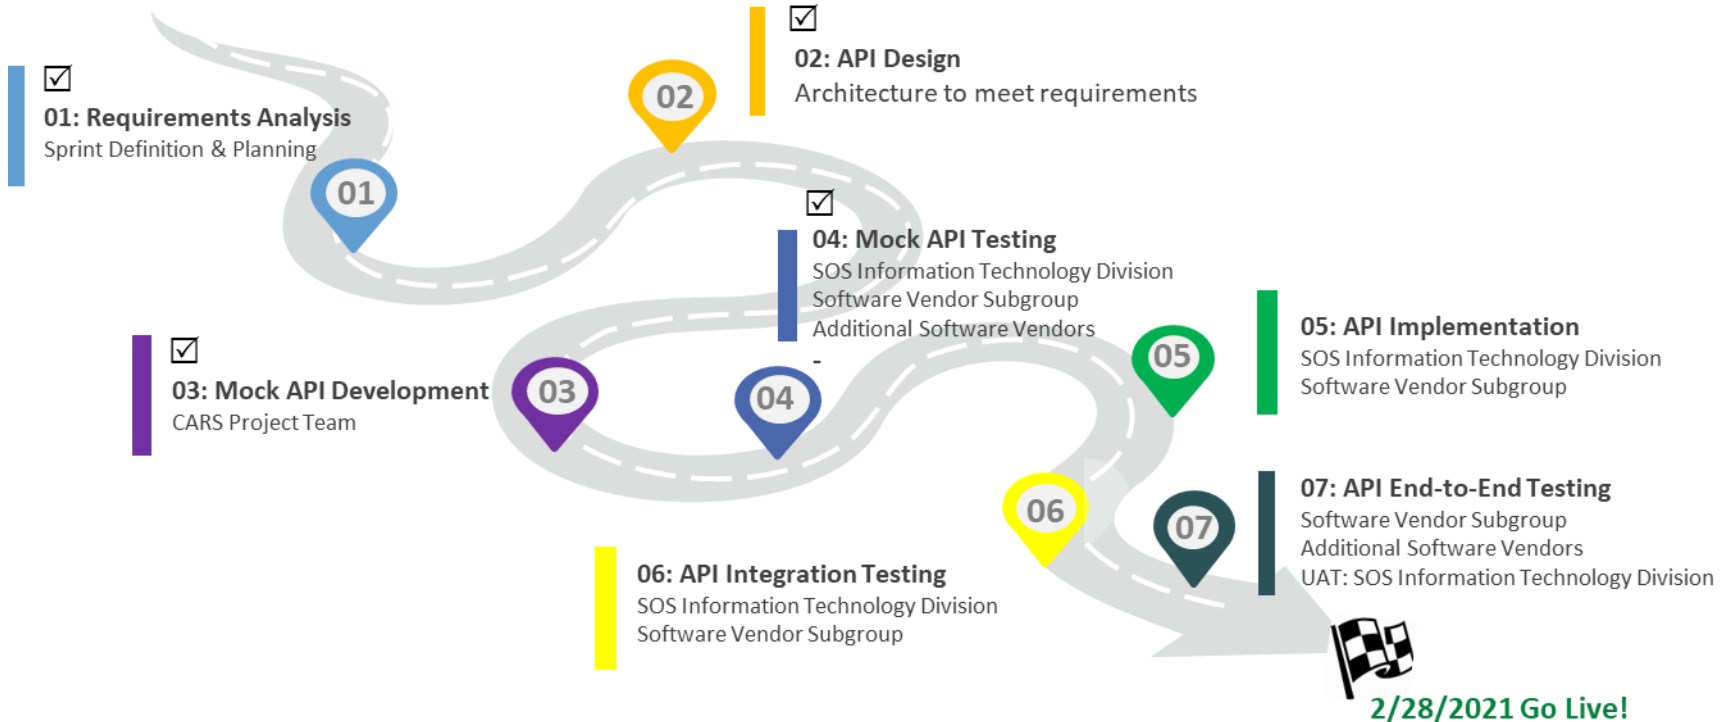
☑
01: Requirements Analysis
Sprint Definition & Planning

01

02

☑
02: API Design
Architecture to meet requirements

☑
04: Mock API Testing
SOS Information Technology Division
Software Vendor Subgroup
Additional Software Vendors
-

☑
03: Mock API Development
CARS Project Team

03

04

05

05: API Implementation
SOS Information Technology Division
Software Vendor Subgroup

06

07

07: API End-to-End Testing
Software Vendor Subgroup
Additional Software Vendors
UAT: SOS Information Technology Division

06: API Integration Testing
SOS Information Technology Division
Software Vendor Subgroup

2/28/2021 Go Live!